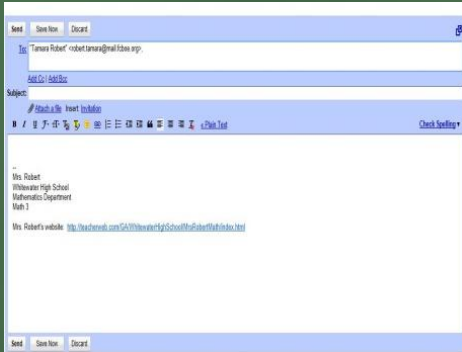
Send Save Now Discard

To: "Tamara Robert" <robert.tamara@mail.fcbwa.org>,

Add Cc | Add Bcc

Subject:

Attach a file Insert: Invitation

« Plain Text

Check Spelling ▾

--
Mrs. Robert
Whitewater High School
Mathematics Department
Math 3

Mrs. Robert's website: http://teacherweb.com/GA/WhitewaterHighSchool/MrsRobertMath/index.html

Send Save Now Discard